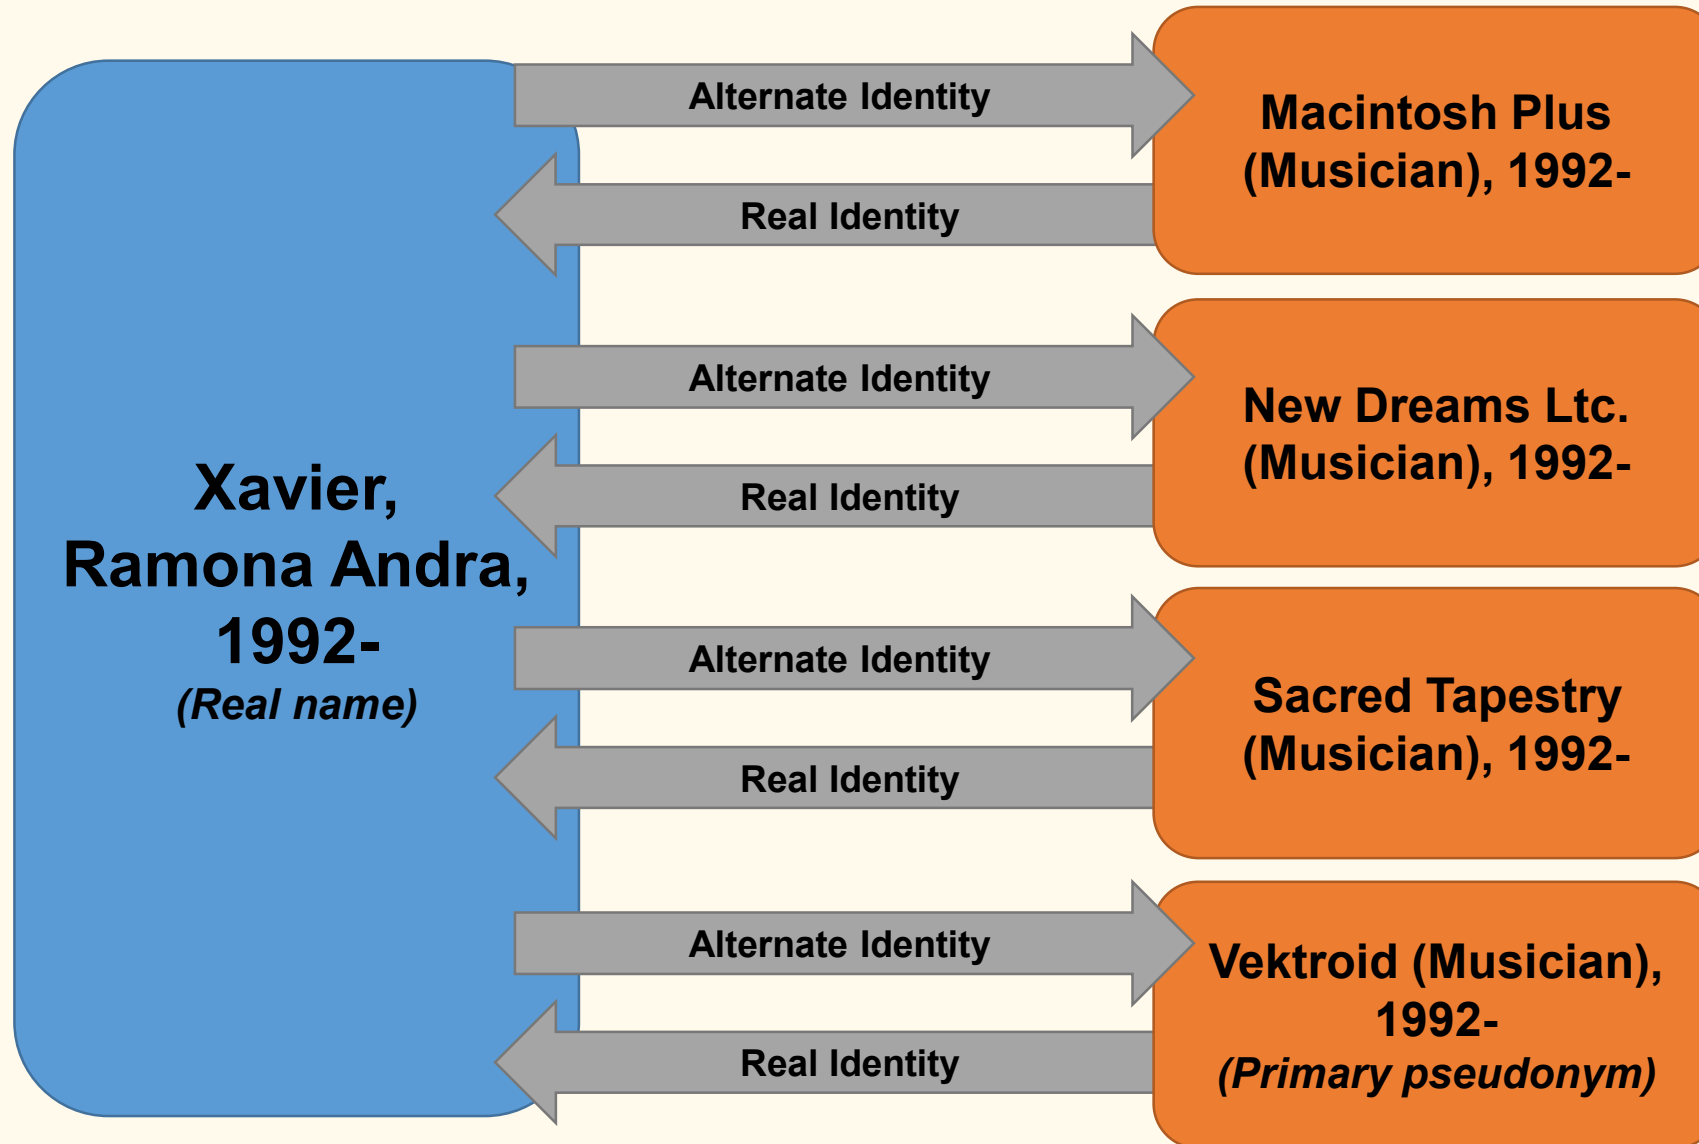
Xavier, Ramona Andra, 1992-
(Real name)

Alternate Identity

Real Identity

Macintosh Plus (Musician), 1992-

Alternate Identity

Real Identity

New Dreams Ltc. (Musician), 1992-

Alternate Identity

Real Identity

Sacred Tapestry (Musician), 1992-

Alternate Identity

Real Identity

Vektroid (Musician), 1992-
(Primary pseudonym)